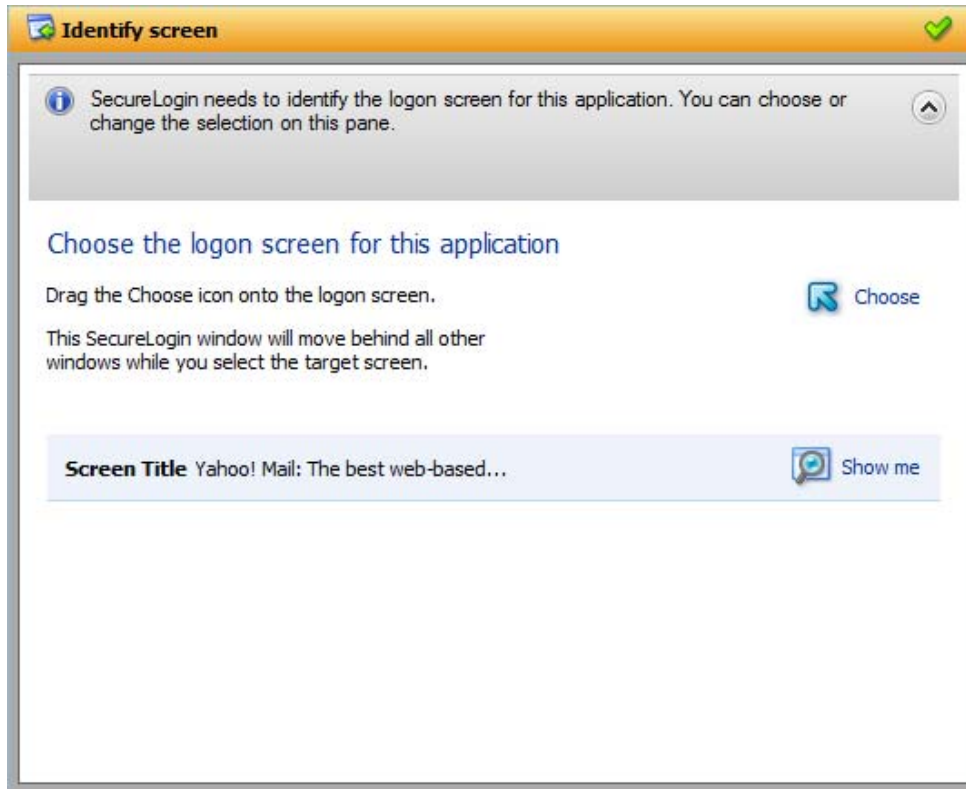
Identify screen

SecureLogin needs to identify the logon screen for this application. You can choose or change the selection on this pane.

Choose the logon screen for this application

Drag the Choose icon onto the logon screen.

Choose

This SecureLogin window will move behind all other windows while you select the target screen.

Screen Title Yahoo! Mail: The best web-based...

Show me